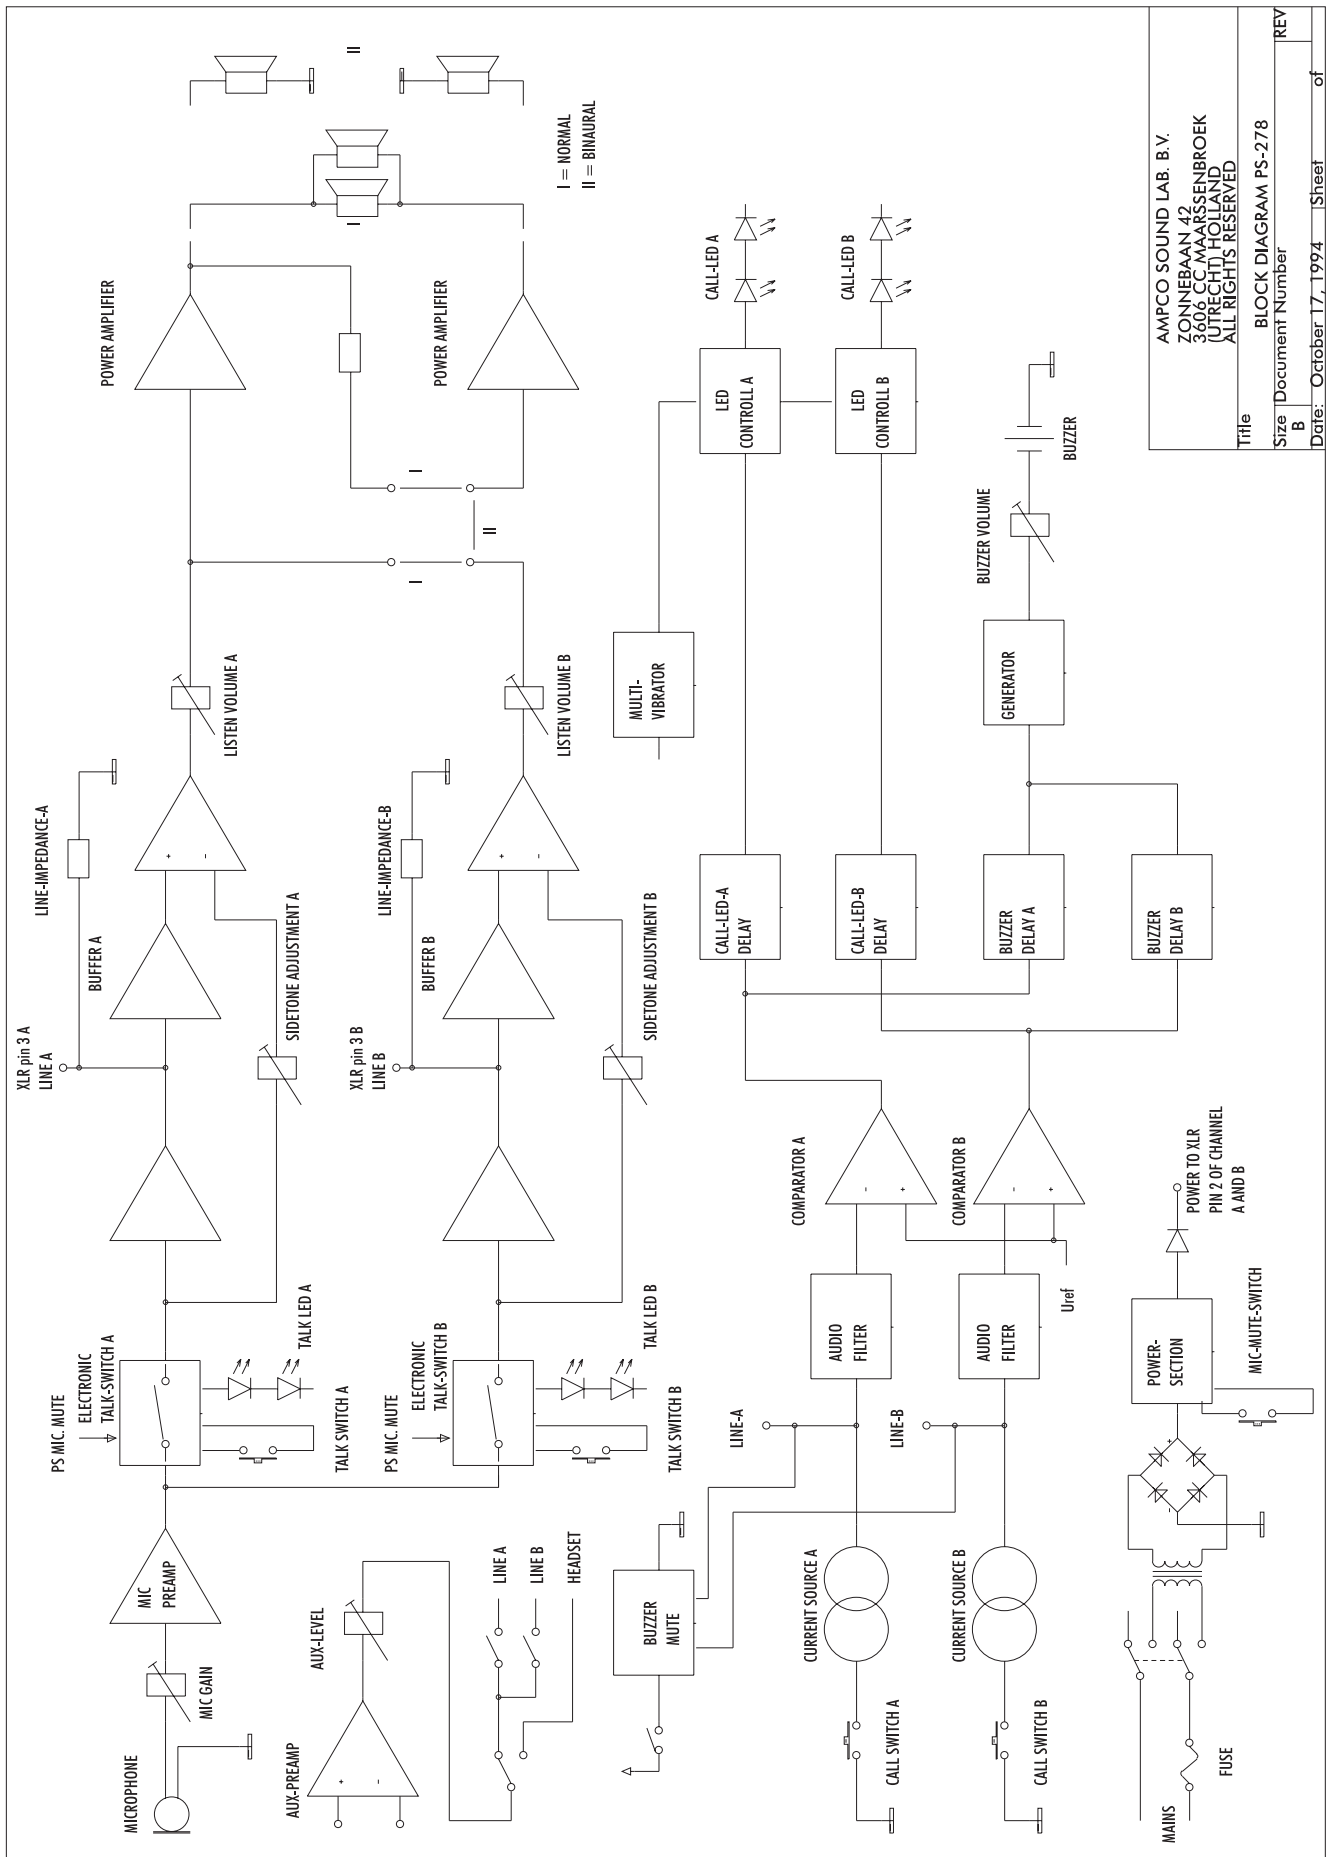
AMPCO SOUND LAB. B.V.
ZONNEBAAN 42
3606 CC MAARSSENBROEK
(UTRECHT) HOLLAND
ALL RIGHTS RESERVED

| Title | BLOCK DIAGRAM PS-278 | |
|---|---|---|
| Size B | Document Number | REV |
| Date: October 17, 1994 | Sheet | of |

I = NORMAL
II = BINAURAL

II

I

POWER AMPLIFIER

POWER AMPLIFIER

I

II

I

CALL-LED A

CALL-LED B

LED CONTROLL A

LED CONTROLL B

BUZZER

BUZZER VOLUME

MULTI-VIBRATOR

GENERATOR

LISTEN VOLUME A

LISTEN VOLUME B

LINE-IMPEDANCE-A

LINE-IMPEDANCE-B

+ -

+ -

CALL-LED-A DELAY

CALL-LED-B DELAY

BUZZER DELAY A

BUZZER DELAY B

BUFFER A

BUFFER B

SIDETONE ADJUSTMENT A

SIDETONE ADJUSTMENT B

XLR pin 3 A
LINE A

XLR pin 3 B
LINE B

COMPARATOR A

COMPARATOR B

- +

- +

POWER TO XLR PIN 2 OF CHANNEL A AND B

Uref

AUDIO FILTER

AUDIO FILTER

TALK LED A

TALK LED B

MIC-MUTE-SWITCH

POWER-SECTION

PS MIC. MUTE

ELECTRONIC TALK-SWITCH A

PS MIC. MUTE

ELECTRONIC TALK-SWITCH B

TALK SWITCH A

TALK SWITCH B

LINE-A

LINE-B

MIC PREAMP

LINE A

LINE B

HEADSET

BUZZER MUTE

CURRENT SOURCE A

CURRENT SOURCE B

AUX-LEVEL

MIC GAIN

+ -

MICROPHONE

AUX-PREAMP

CALL SWITCH A

CALL SWITCH B

FUSE

MAINS